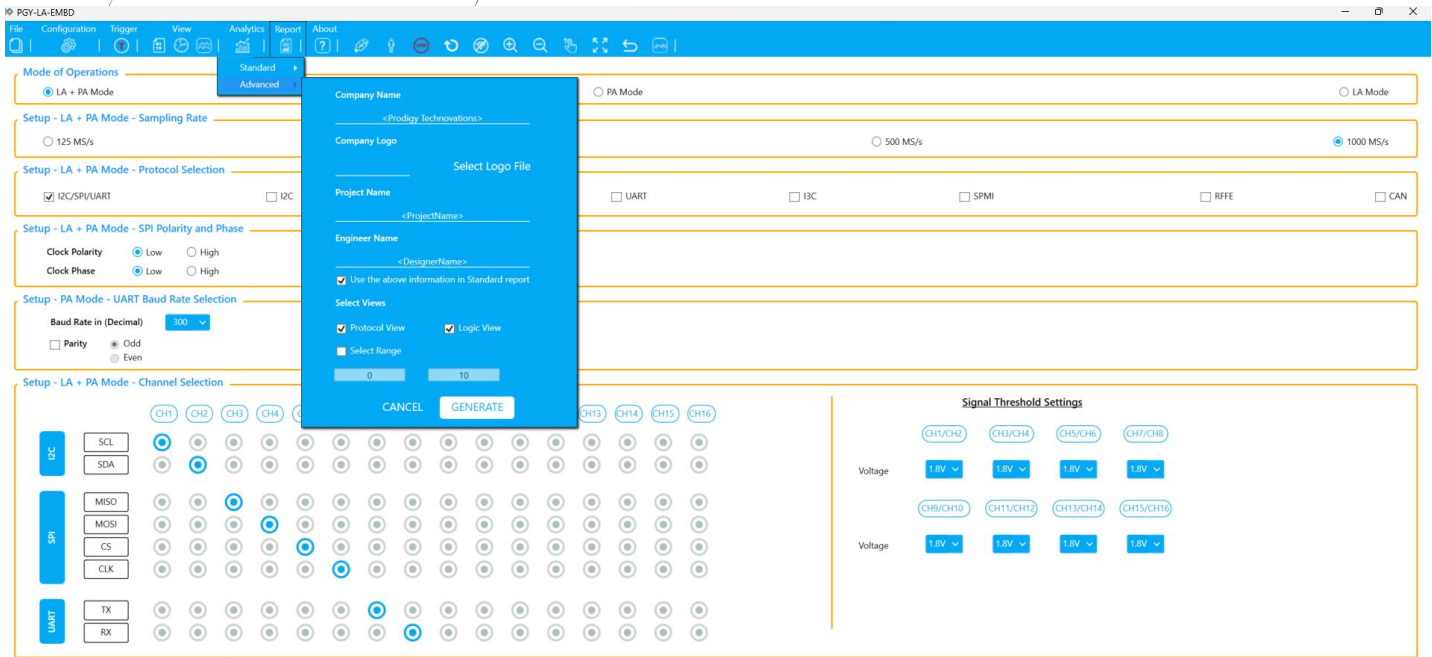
PGY-LA-EMBD

File Configuration Trigger View Analytics Report About

Standard
Advanced

Mode of Operations
LA + PA Mode
PA Mode
LA Mode

Setup - LA + PA Mode - Sampling Rate
125 MS/s
500 MS/s
1000 MS/s

Setup - LA + PA Mode - Protocol Selection
I2C/SPI/UART
I2C
UART
I3C
SPMI
RFFE
CAN

Setup - LA + PA Mode - SPI Polarity and Phase
Clock Polarity Low High
Clock Phase Low High

Setup - PA Mode - UART Baud Rate Selection
Baud Rate in (Decimal) 300
Parity Odd Even

Setup - LA + PA Mode - Channel Selection
CH1 CH2 CH3 CH4 CH13 CH14 CH15 CH16
I2C SCL SDA
SPI MISO MOSI CS CLK
UART TX RX

Signal Threshold Settings
CH1/CH2 CH3/CH4 CH5/CH6 CH7/CH8
Voltage 1.8V 1.8V 1.8V 1.8V
CH9/CH10 CH11/CH12 CH13/CH14 CH15/CH16
Voltage 1.8V 1.8V 1.8V 1.8V

Company Name
<Prodigy Technovations>
Company Logo
Select Logo File
Project Name
<ProjectName>
Engineer Name
<DesignerName>
Use the above information in Standard report
Select Views
Protocol View
Logic View
Select Range
0
10
CANCEL GENERATE